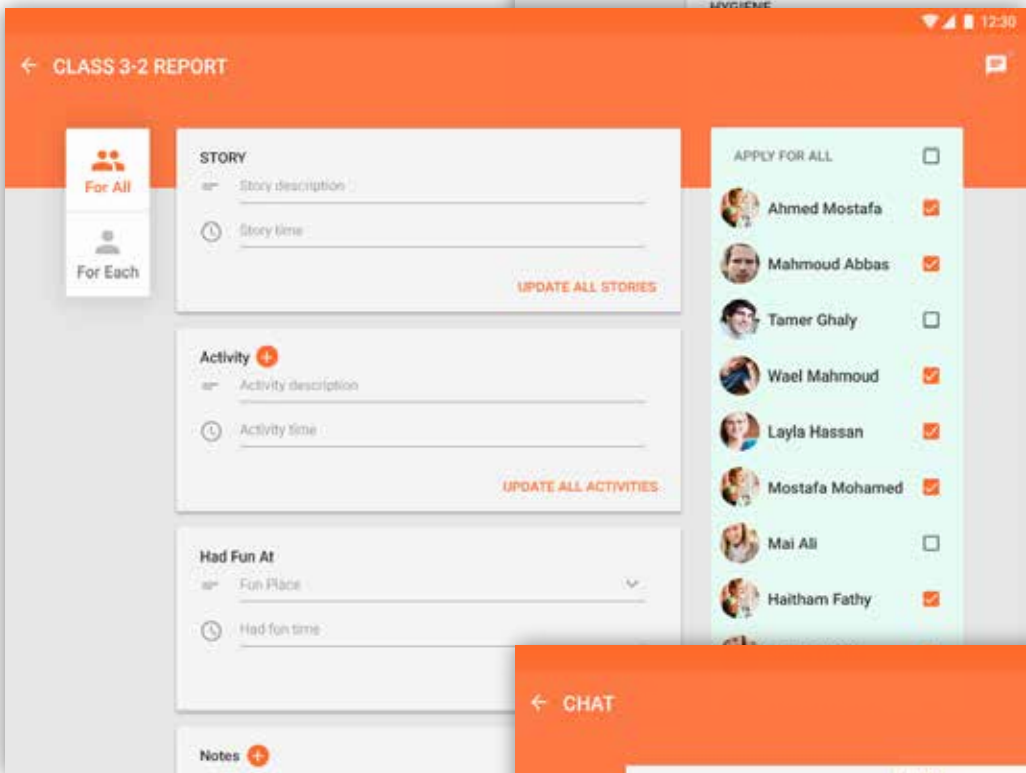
HYGIENE

12:30

← CLASS 3-2 REPORT

For All

For Each

STORY

Story description

Story time

UPDATE ALL STORIES

Activity

Activity description

Activity time

UPDATE ALL ACTIVITIES

Had Fun At

Fun Place

Had fun time

Notes

APPLY FOR ALL

Ahmed Mostafa

Mahmoud Abbas

Tamer Ghaly

Wael Mahmoud

Layla Hassan

Mostafa Mohamed

Mai Ali

Haitham Fathy

← CHAT